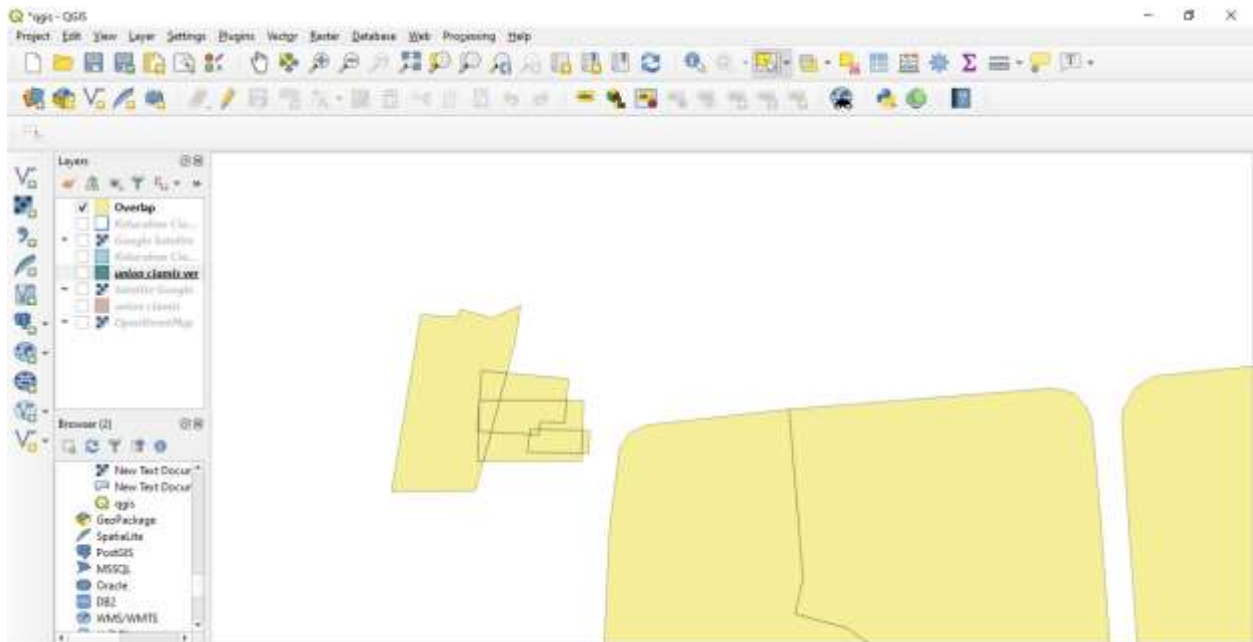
*qgis - QGIS

Project Edit View Layer Settings Plugins Vector Raster Database Web Processing Help

Layers

Overlap
Kaharabon Cla...
Google Satellite
Kaharabon Cla...
union clamis ver
Satellite Google
union clamis
OpenStreetMap

Browser (2)

New Text Docur
New Text Docur
qgis
GeoPackage
SpatiaLite
PostGIS
MSSQL
Oracle
DB2
WMS/WMTS